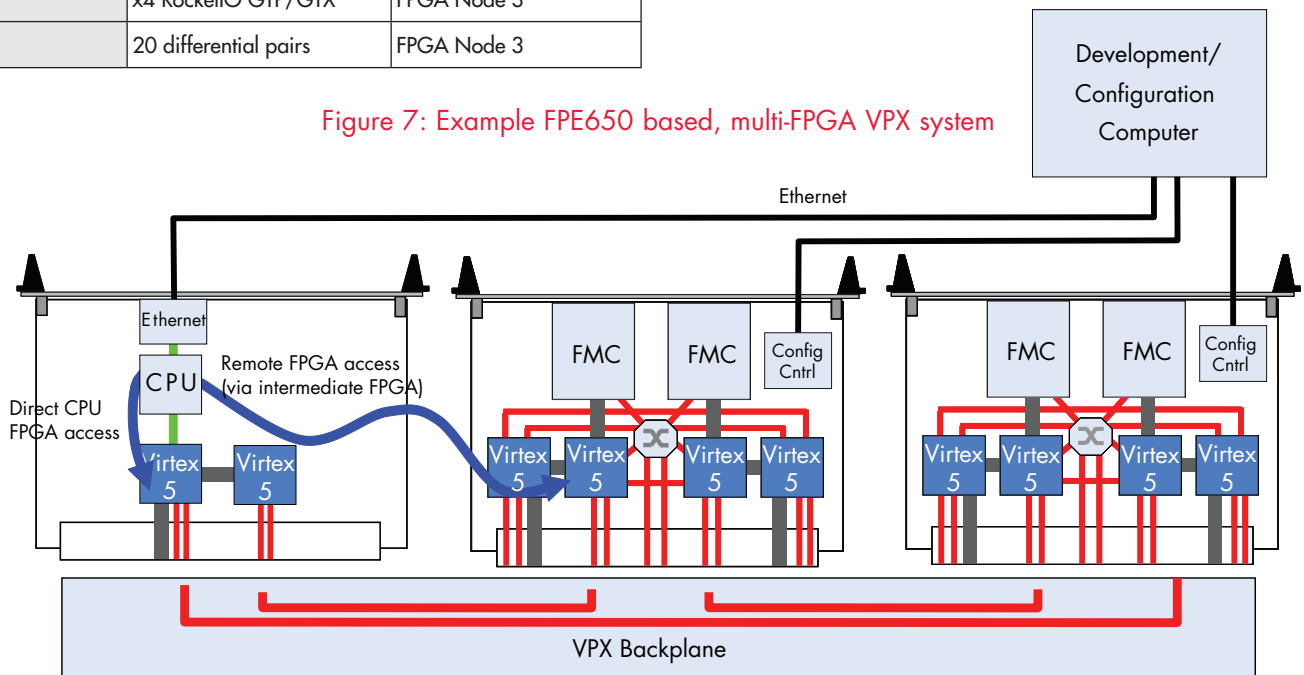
| | x4 RocketIO GTP/GTX | FPGA Node 3 |
|---|---|---|
| | 20 differential pairs | FPGA Node 3 |

Development/ Configuration Computer

Figure 7: Example FPE650 based, multi-FPGA VPX system

Ethernet

Ethernet

CPU

Remote FPGA access (via intermediate FPGA)

Direct CPU FPGA access

Virtex 5

Virtex 5

FMC

FMC

Config Cntrl

Virtex 5

Virtex 5

Virtex 5

Virtex 5

FMC

FMC

Config Cntrl

Virtex 5

Virtex 5

Virtex 5

Virtex 5

VPX Backplane